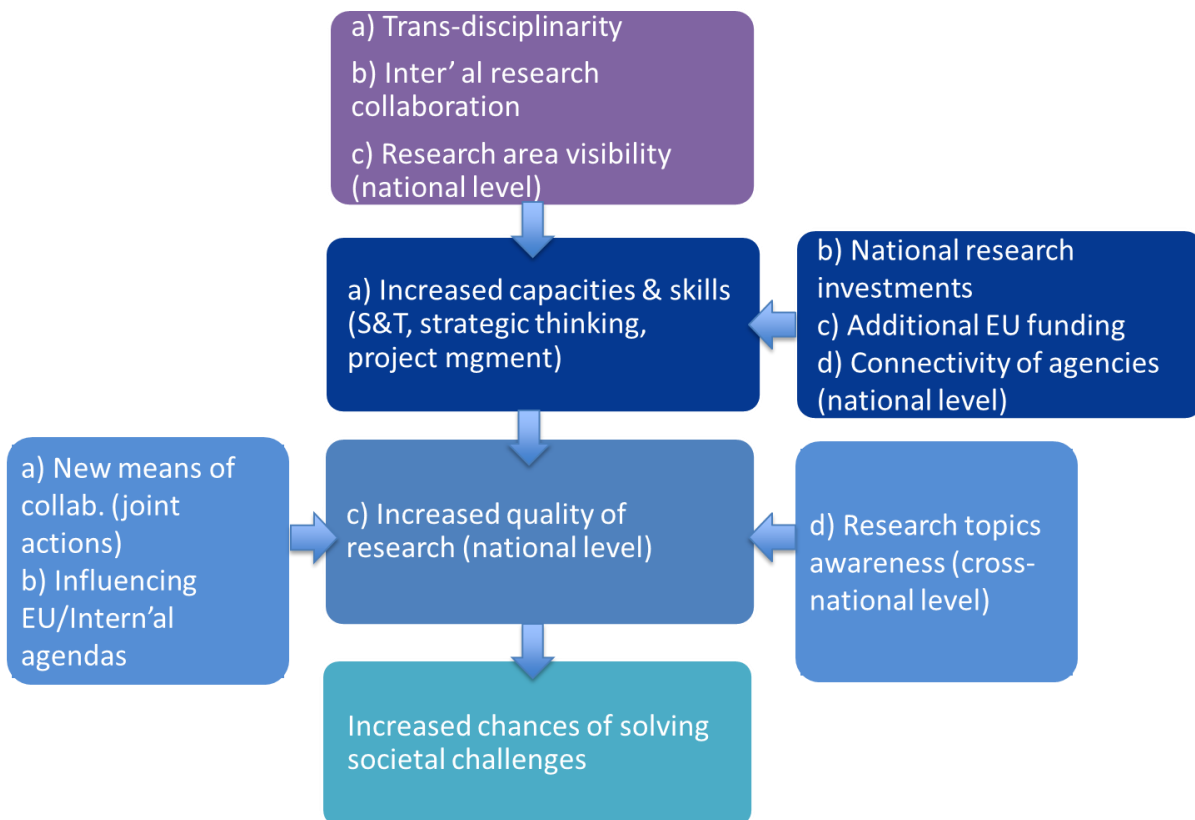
a) Trans-disciplinarity

b) Inter' al research collaboration

c) Research area visibility (national level)

a) Increased capacities & skills (S&T, strategic thinking, project mgment)

b) National research investments

c) Additional EU funding

d) Connectivity of agencies (national level)

a) New means of collab. (joint actions)

b) Influencing EU/Intern'al agendas

c) Increased quality of research (national level)

d) Research topics awareness (cross-national level)

Increased chances of solving societal challenges